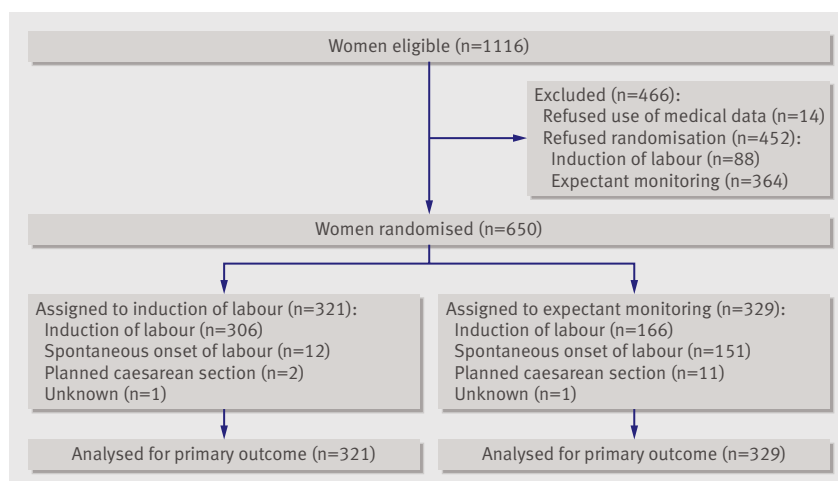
Women eligible (n=1116)

Excluded (n=466):
Refused use of medical data (n=14)
Refused randomisation (n=452):
Induction of labour (n=88)
Expectant monitoring (n=364)

Women randomised (n=650)

Assigned to induction of labour (n=321):
Induction of labour (n=306)
Spontaneous onset of labour (n=12)
Planned caesarean section (n=2)
Unknown (n=1)

Assigned to expectant monitoring (n=329):
Induction of labour (n=166)
Spontaneous onset of labour (n=151)
Planned caesarean section (n=11)
Unknown (n=1)

Analysed for primary outcome (n=321)

Analysed for primary outcome (n=329)